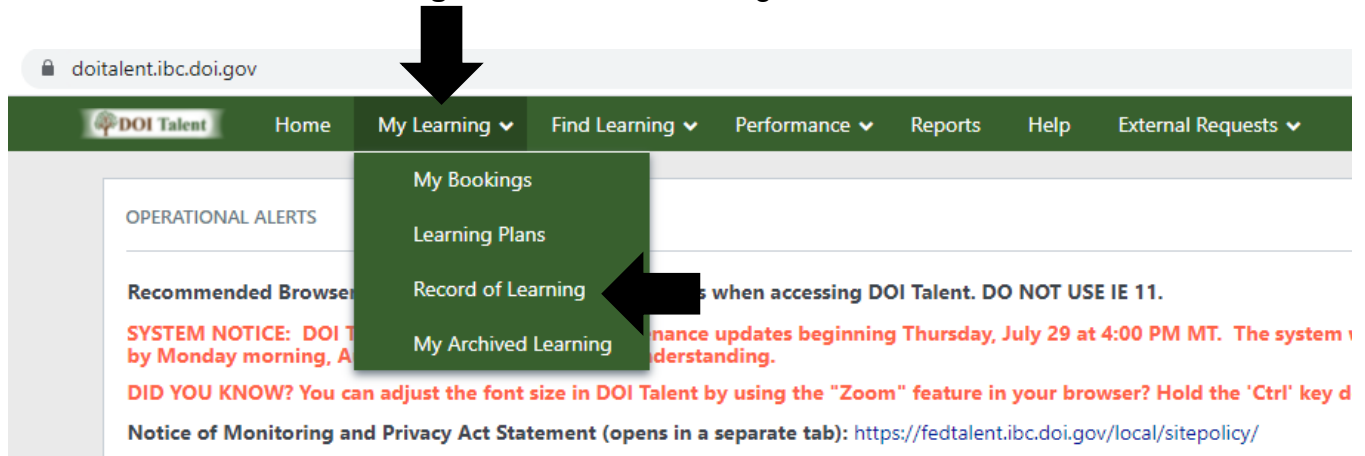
doitalent.ibc.doi.gov

DOI Talent Home My Learning Find Learning Performance Reports Help External Requests

My Bookings
Learning Plans
Record of Learning
My Archived Learning

OPERATIONAL ALERTS

Recommended Browser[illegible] when accessing DOI Talent. DO NOT USE IE 11.

SYSTEM NOTICE: DOI T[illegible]nance updates beginning Thursday, July 29 at 4:00 PM MT. The system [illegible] by Monday morning, A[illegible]nderstanding.

DID YOU KNOW? You can adjust the font size in DOI Talent by using the "Zoom" feature in your browser? Hold the 'Ctrl' key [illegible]

Notice of Monitoring and Privacy Act Statement (opens in a separate tab): https://fedtalent.ibc.doi.gov/local/sitepolicy/